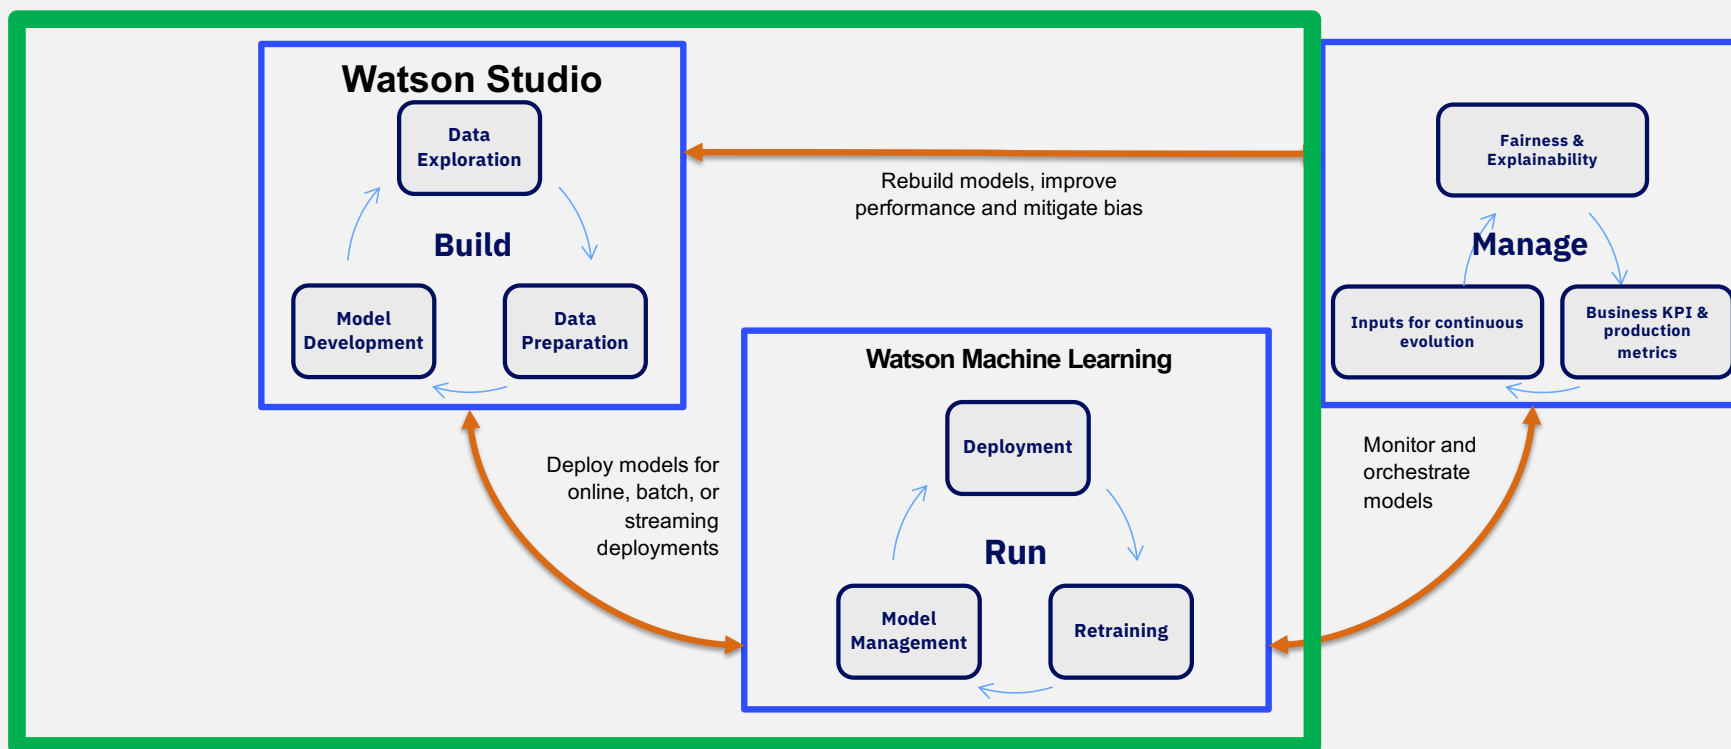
Watson Studio

Data Exploration

Build

Model Development

Data Preparation

Rebuild models, improve performance and mitigate bias

Fairness & Explainability

Manage

Inputs for continuous evolution

Business KPI & production metrics

Watson Machine Learning

Deployment

Run

Model Management

Retraining

Deploy models for online, batch, or streaming deployments

Monitor and orchestrate models